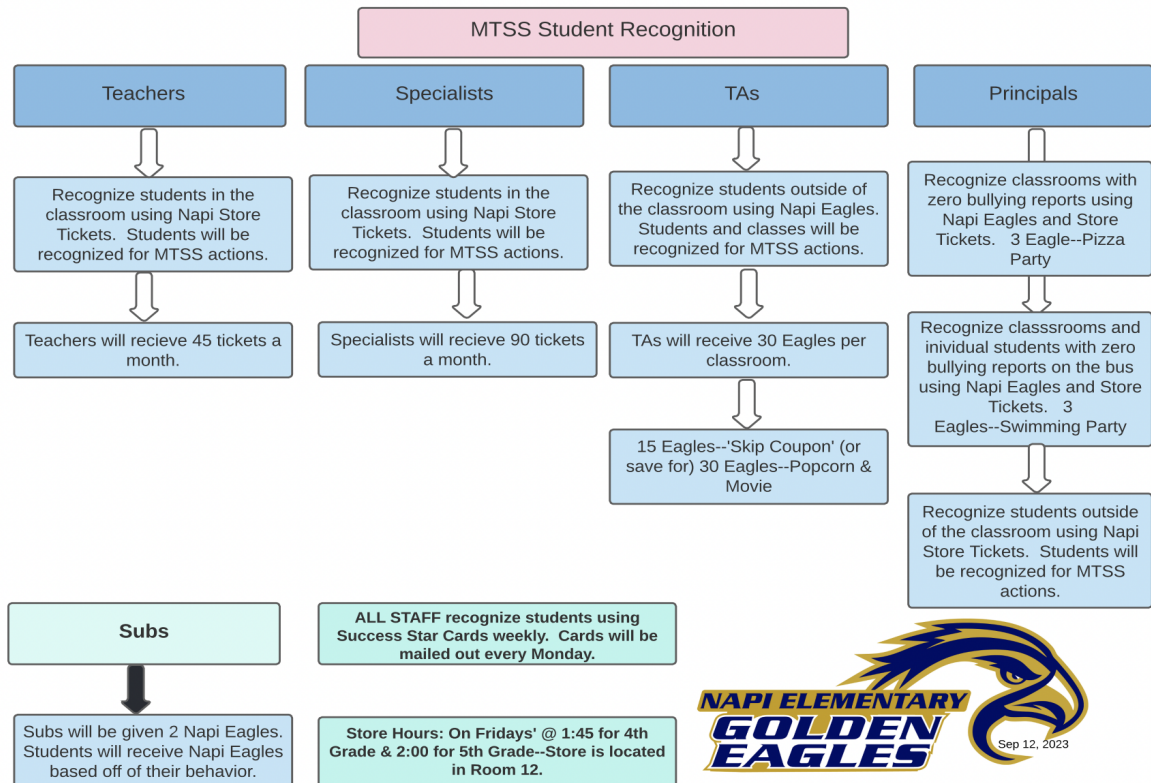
MTSS Student Recognition

Teachers

Recognize students in the classroom using Napi Store Tickets. Students will be recognized for MTSS actions.

Teachers will recieve 45 tickets a month.

Specialists

Recognize students in the classroom using Napi Store Tickets. Students will be recognized for MTSS actions.

Specialists will recieve 90 tickets a month.

TAs

Recognize students outside of the classroom using Napi Eagles. Students and classes will be recognized for MTSS actions.

TAs will receive 30 Eagles per classroom.

15 Eagles--'Skip Coupon' (or save for) 30 Eagles--Popcorn & Movie

Principals

Recognize classrooms with zero bullying reports using Napi Eagles and Store Tickets. 3 Eagle--Pizza Party

Recognize classsrooms and inividual students with zero bullying reports on the bus using Napi Eagles and Store Tickets. 3 Eagles--Swimming Party

Recognize students outside of the classroom using Napi Store Tickets. Students will be recognized for MTSS actions.

Subs

Subs will be given 2 Napi Eagles. Students will receive Napi Eagles based off of their behavior.

ALL STAFF recognize students using Success Star Cards weekly. Cards will be mailed out every Monday.

Store Hours: On Fridays' @ 1:45 for 4th Grade & 2:00 for 5th Grade--Store is located in Room 12.

NAPI ELEMENTARY
GOLDEN EAGLES

Sep 12, 2023